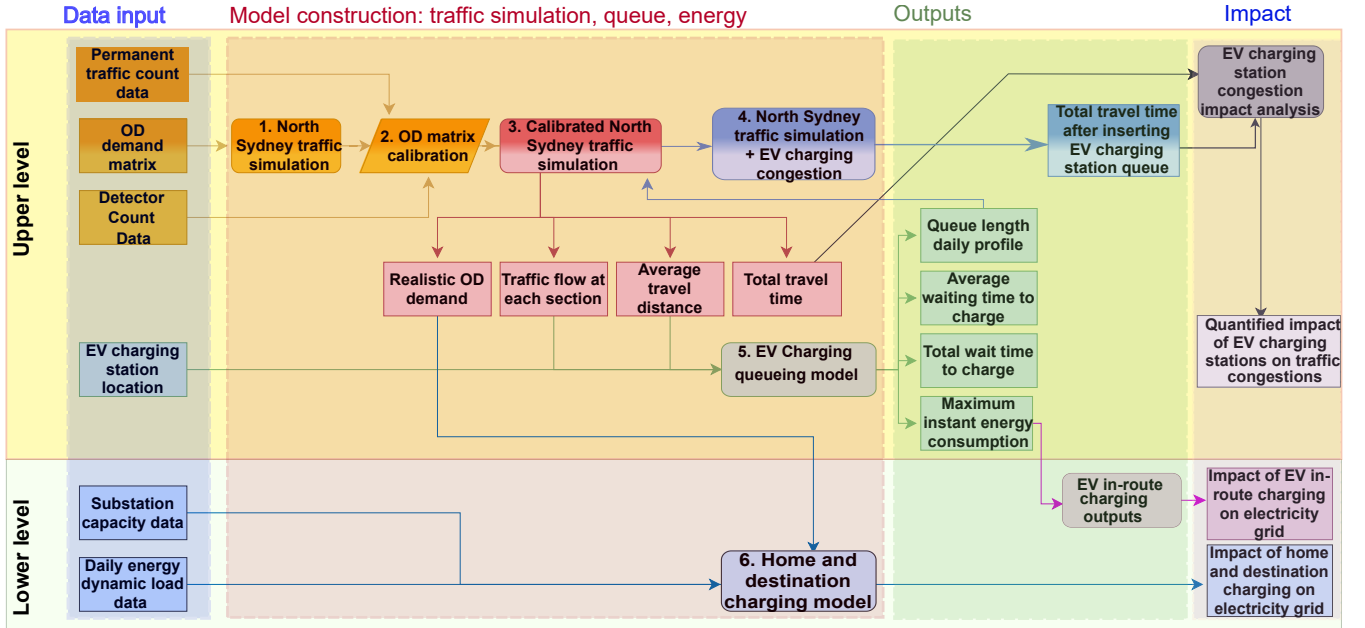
Data input

Model construction: traffic simulation, queue, energy

Outputs

Impact

Upper level

Permanent traffic count data

OD demand matrix

Detector Count Data

1. North Sydney traffic simulation

2. OD matrix calibration

3. Calibrated North Sydney traffic simulation

4. North Sydney traffic simulation + EV charging congestion

Total travel time after inserting EV charging station queue

EV charging station congestion impact analysis

Realistic OD demand

Traffic flow at each section

Average travel distance

Total travel time

Queue length daily profile

Average waiting time to charge

Total wait time to charge

Maximum instant energy consumption

EV charging station location

5. EV Charging queueing model

Quantified impact of EV charging stations on traffic congestions

Lower level

Substation capacity data

Daily energy dynamic load data

6. Home and destination charging model

EV in-route charging outputs

Impact of EV in-route charging on electricity grid

Impact of home and destination charging on electricity grid